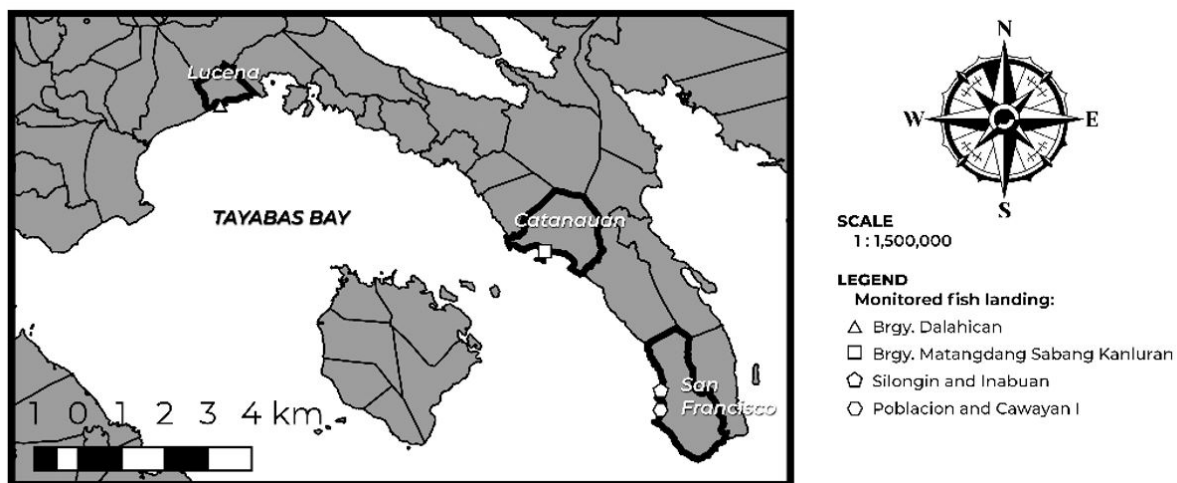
Lucena

TAYABAS BAY

Catanauan

San Francisco

1 0 1 2 3 4 km

N
W
E
S

SCALE
1 : 1,500,000

LEGEND
Monitored fish landing:
△ Brgy. Dalahican
□ Brgy. Matangdang Sabang Kanluran
⬠ Silongin and Inabuan
⬡ Poblacion and Cawayan I